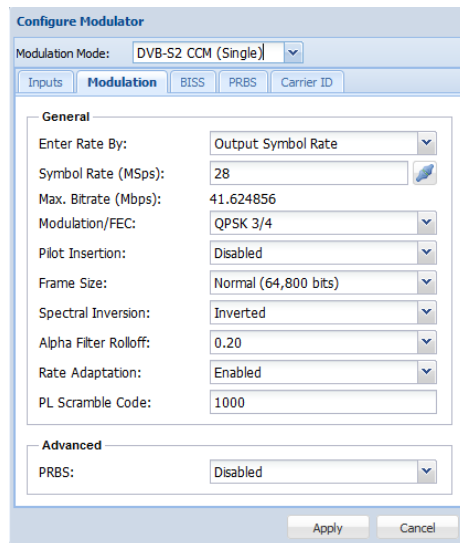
Configure Modulator

Modulation Mode: DVB-S2 CCM (Single)

Inputs | Modulation | BISS | PRBS | Carrier ID

General

| | |
|---|---|
| Enter Rate By: | Output Symbol Rate |
| Symbol Rate (MSps): | 28 |
| Max. Bitrate (Mbps): | 41.624856 |
| Modulation/FEC: | QPSK 3/4 |
| Pilot Insertion: | Disabled |
| Frame Size: | Normal (64,800 bits) |
| Spectral Inversion: | Inverted |
| Alpha Filter Rolloff: | 0.20 |
| Rate Adaptation: | Enabled |
| PL Scramble Code: | 1000 |

Advanced

| | |
|---|---|
| PRBS: | Disabled |

Apply Cancel